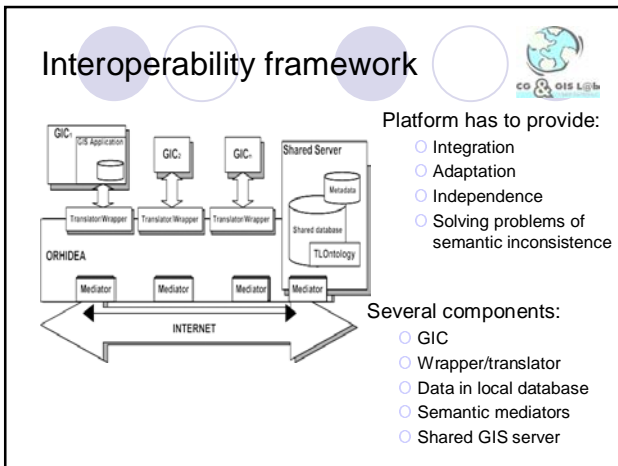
Interoperability framework

CO GIS L@b

GIC₁
GIS Application
GIC₂
GICₙ
Shared Server
Metadata
Shared database
TLOntology
Translator/Wrapper
Translator/Wrapper
Translator/Wrapper
ORHIDEA
Mediator
Mediator
Mediator
Mediator
INTERNET

Platform has to provide:
Integration
Adaptation
Independence
Solving problems of semantic inconsistence

Several components:
GIC
Wrapper/translator
Data in local database
Semantic mediators
Shared GIS server